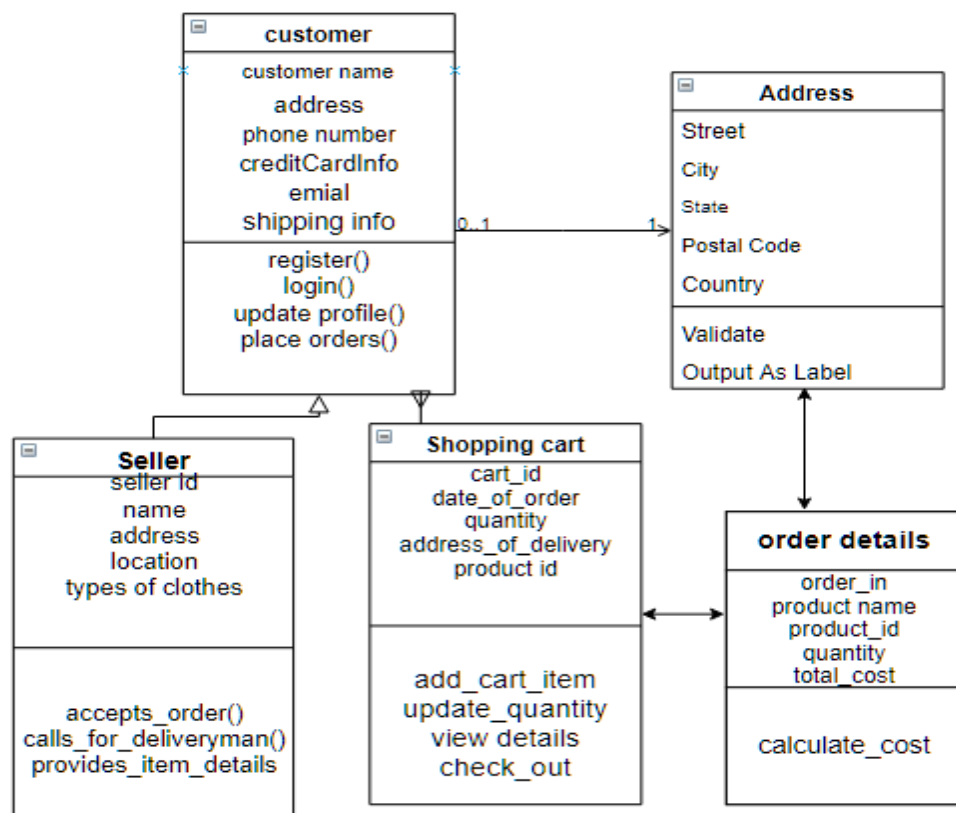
customer
customer name
address
phone number
creditCardInfo
emial
shipping info
register()
login()
update profile()
place orders()

0..1

1

Address
Street
City
State
Postal Code
Country
Validate
Output As Label

Seller
seller id
name
address
location
types of clothes
accepts_order()
calls_for_deliveryman()
provides_item_details

Shopping cart
cart_id
date_of_order
quantity
address_of_delivery
product id
add_cart_item
update_quantity
view details
check_out

order details
order_in
product name
product_id
quantity
total_cost
calculate_cost